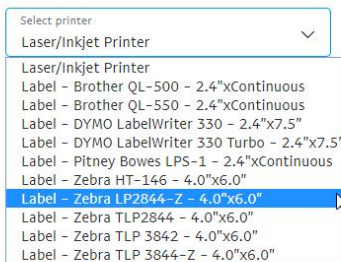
Select printer
Laser/Inkjet Printer

Laser/Inkjet Printer
Label - Brother QL-500 - 2.4"xContinuous
Label - Brother QL-550 - 2.4"xContinuous
Label - DYMO LabelWriter 330 - 2.4"x7.5"
Label - DYMO LabelWriter 330 Turbo - 2.4"x7.5"
Label - Pitney Bowes LPS-1 - 2.4"xContinuous
Label - Zebra HT-146 - 4.0"x6.0"
Label - Zebra LP2844-Z - 4.0"x6.0"
Label - Zebra TLP2844 - 4.0"x6.0"
Label - Zebra TLP 3842 - 4.0"x6.0"
Label - Zebra TLP 3844-Z - 4.0"x6.0"